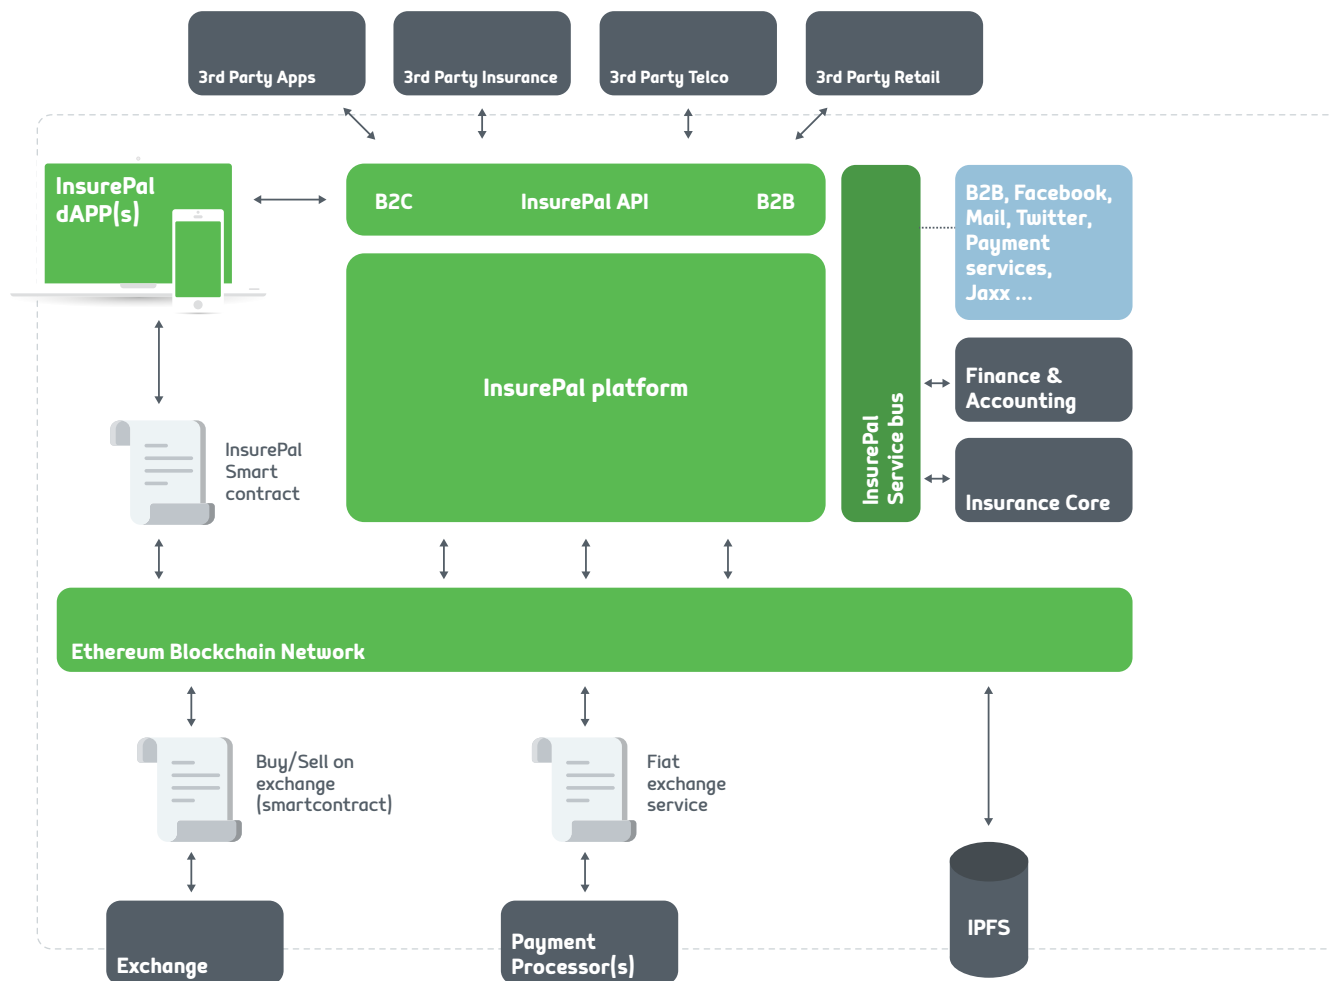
3rd Party Apps

3rd Party Insurance

3rd Party Telco

3rd Party Retail

InsurePal dAPP(s)

B2C

InsurePal API

B2B

InsurePal Service bus

B2B, Facebook, Mail, Twitter, Payment services, Jaxx ...

InsurePal platform

Finance & Accounting

InsurePal Smart contract

Insurance Core

Ethereum Blockchain Network

Buy/Sell on exchange (smartcontract)

Fiat exchange service

Exchange

Payment Processor(s)

IPFS